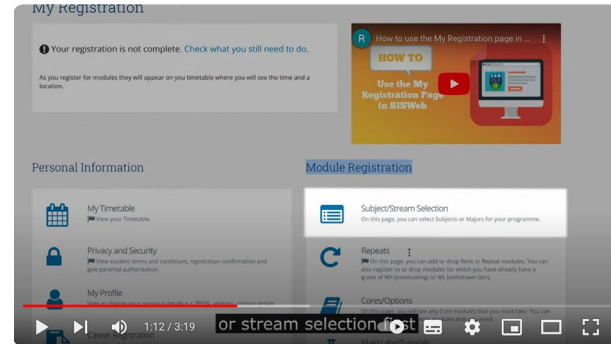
My Registration

Your registration is not complete. Check what you still need to do.

As you register for modules they will appear on you timetable where you will see the time and a location.

R How to use the My Registration page in ...

HOW TO Use the My Registration Page in SISWeb

Personal Information

My Timetable
View your Timetable.

Privacy and Security
View student terms and conditions, registration confirmation and give parental authorisation.

My Profile
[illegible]

Career Registration

Module Registration

Subject/Stream Selection
On this page, you can select Subjects or Majors for your programme.

Repeats
On this page, you can add or drop Resit or Repeat modules. You can also register to or drop modules for which you have already have a grade of WX (extenuating) or WL (withdrawn late).

Cores/Options
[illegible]

1:12 / 3:19

or stream selection first